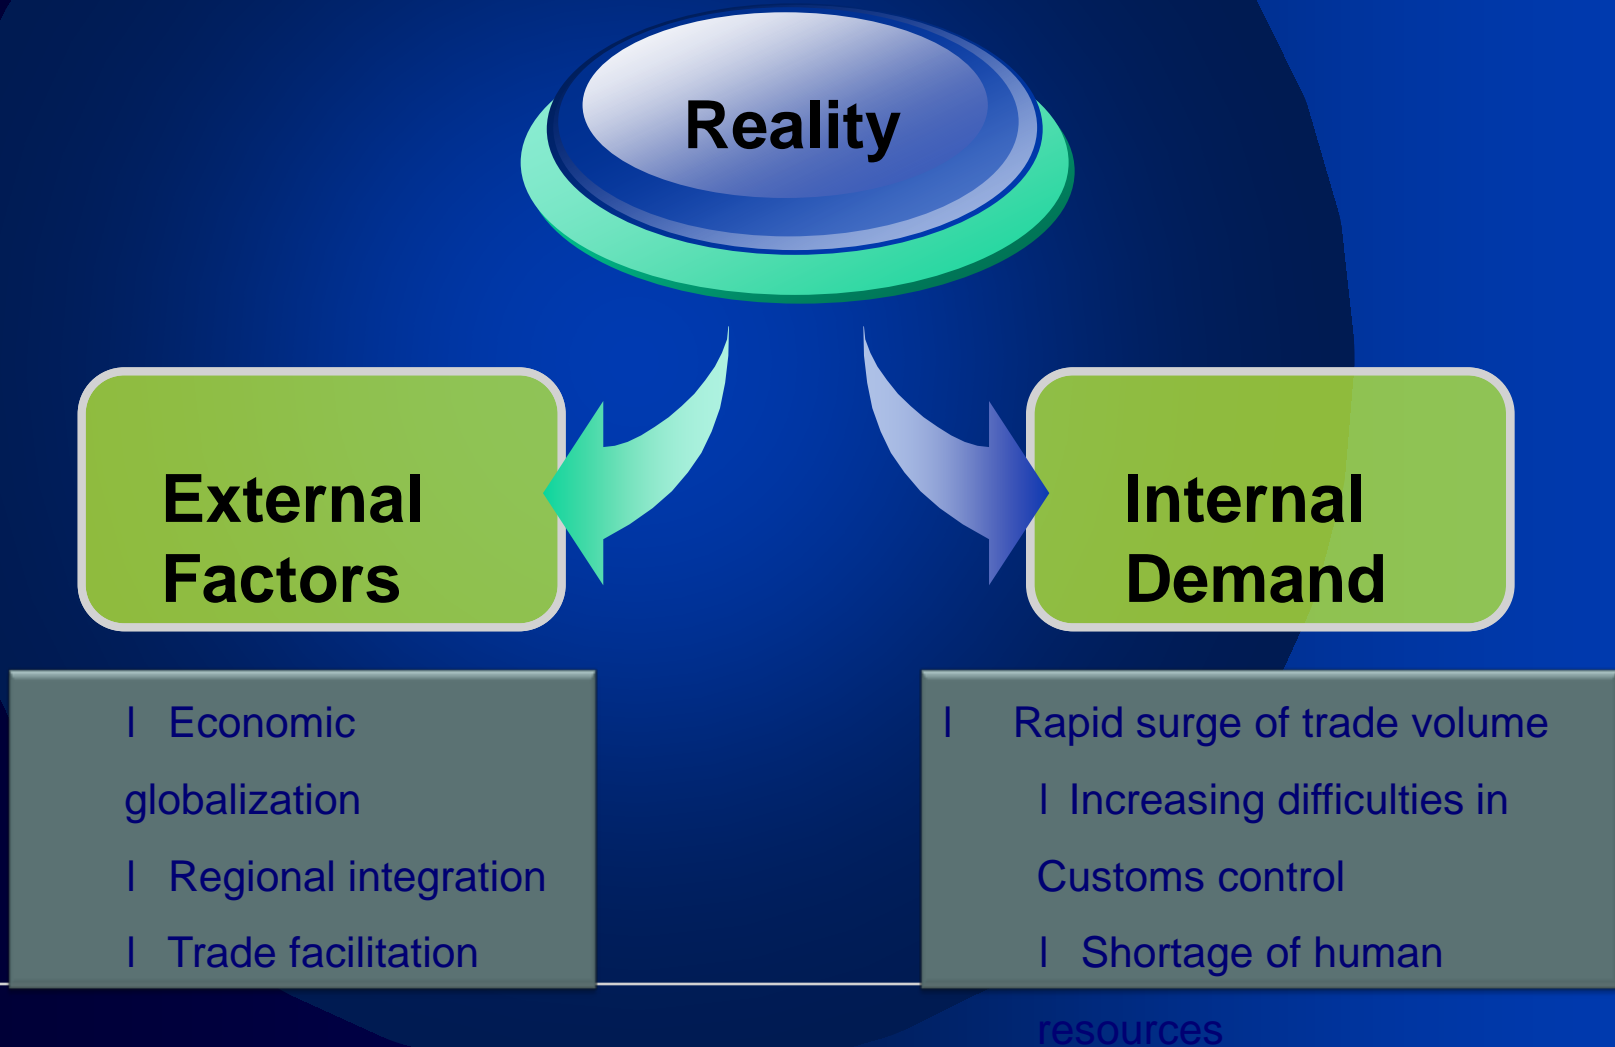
Reality

External Factors

Internal Demand

l Economic globalization

l Regional integration

l Trade facilitation

l Rapid surge of trade volume

l Increasing difficulties in Customs control

l Shortage of human resources